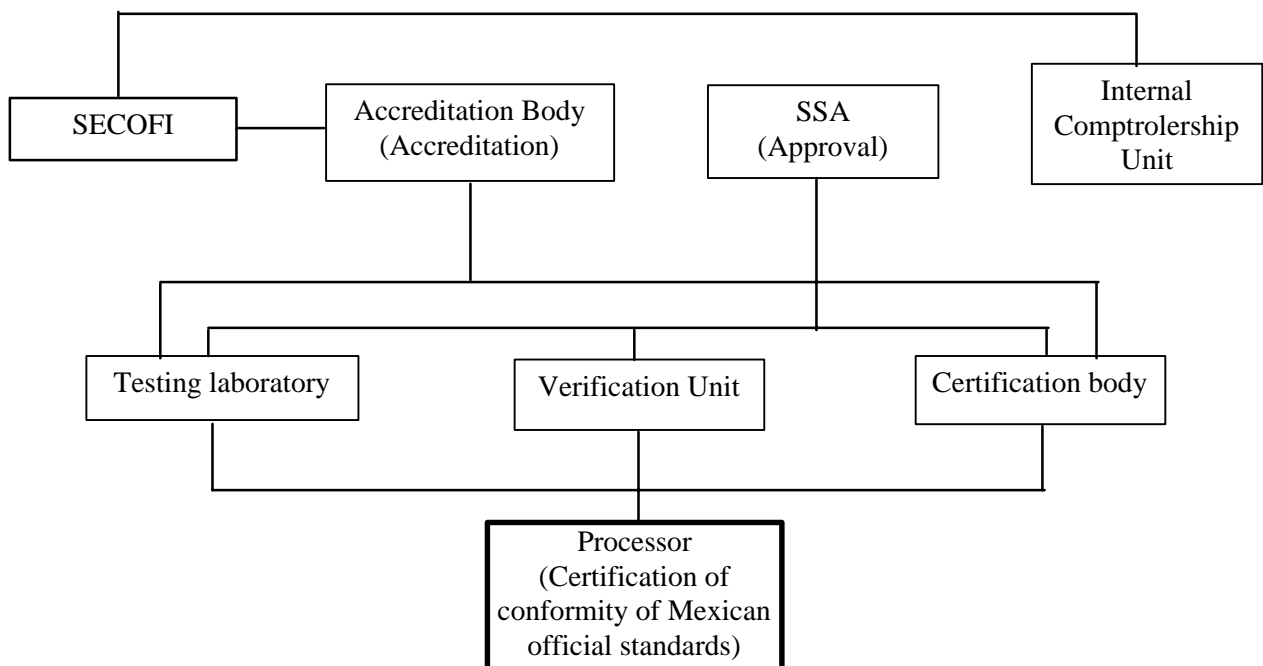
SECOFI

Accreditation Body (Accreditation)

SSA (Approval)

Internal Comptrolership Unit

Testing laboratory

Verification Unit

Certification body

Processor (Certification of conformity of Mexican official standards)